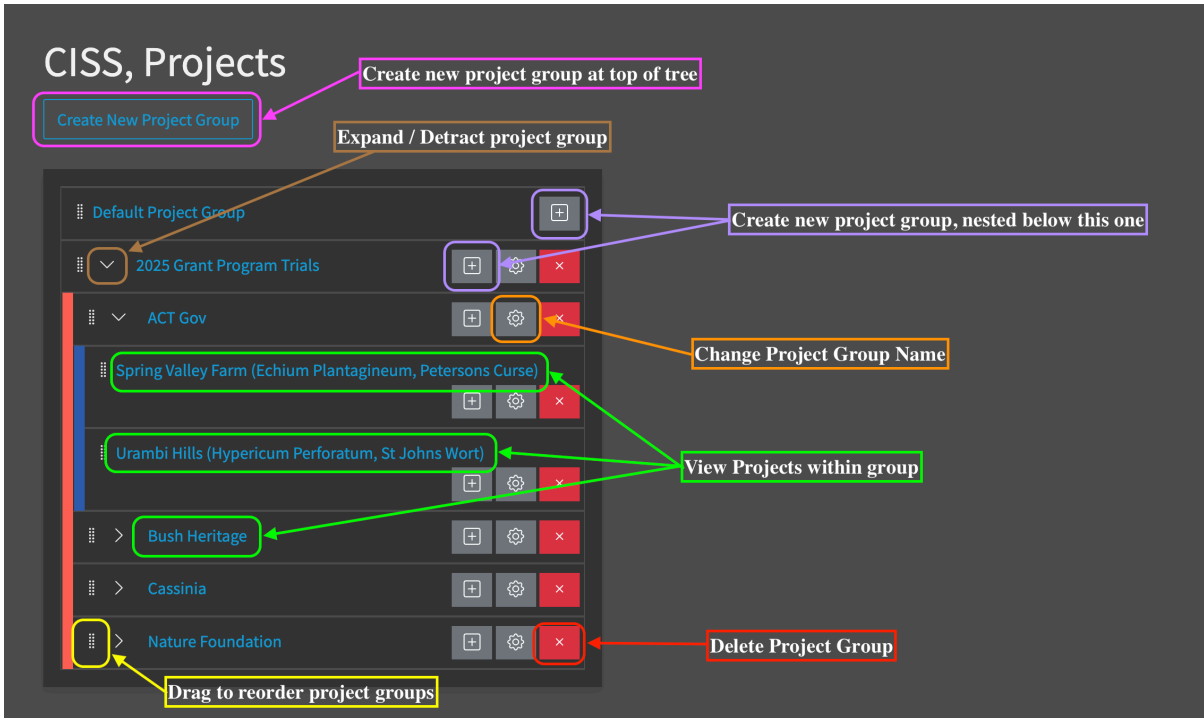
CISS, Projects

Create new project group at top of tree

Create New Project Group

Expand / Detract project group

Default Project Group

Create new project group, nested below this one

2025 Grant Program Trials

ACT Gov

Change Project Group Name

Spring Valley Farm (Echium Plantagineum, Petersons Curse)

Urambi Hills (Hypericum Perforatum, St Johns Wort)

View Projects within group

Bush Heritage

Cassinia

Nature Foundation

Delete Project Group

Drag to reorder project groups